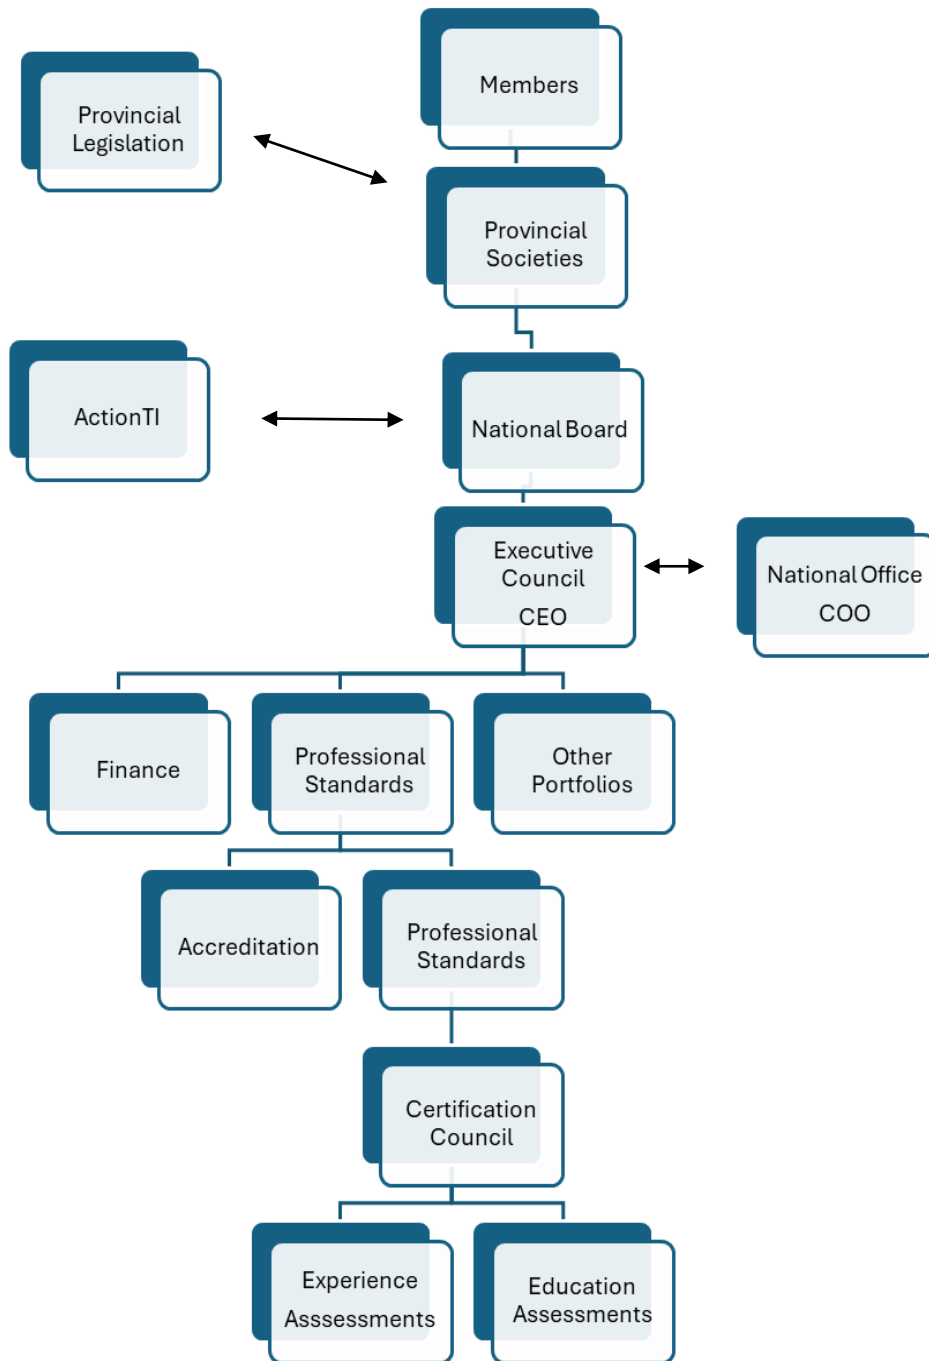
Provincial Legislation

Members

Provincial Societies

ActionTI

National Board

Executive Council
CEO

National Office
COO

Finance

Professional Standards

Other Portfolios

Accreditation

Professional Standards

Certification Council

Experience Asssessments

Education Assessments